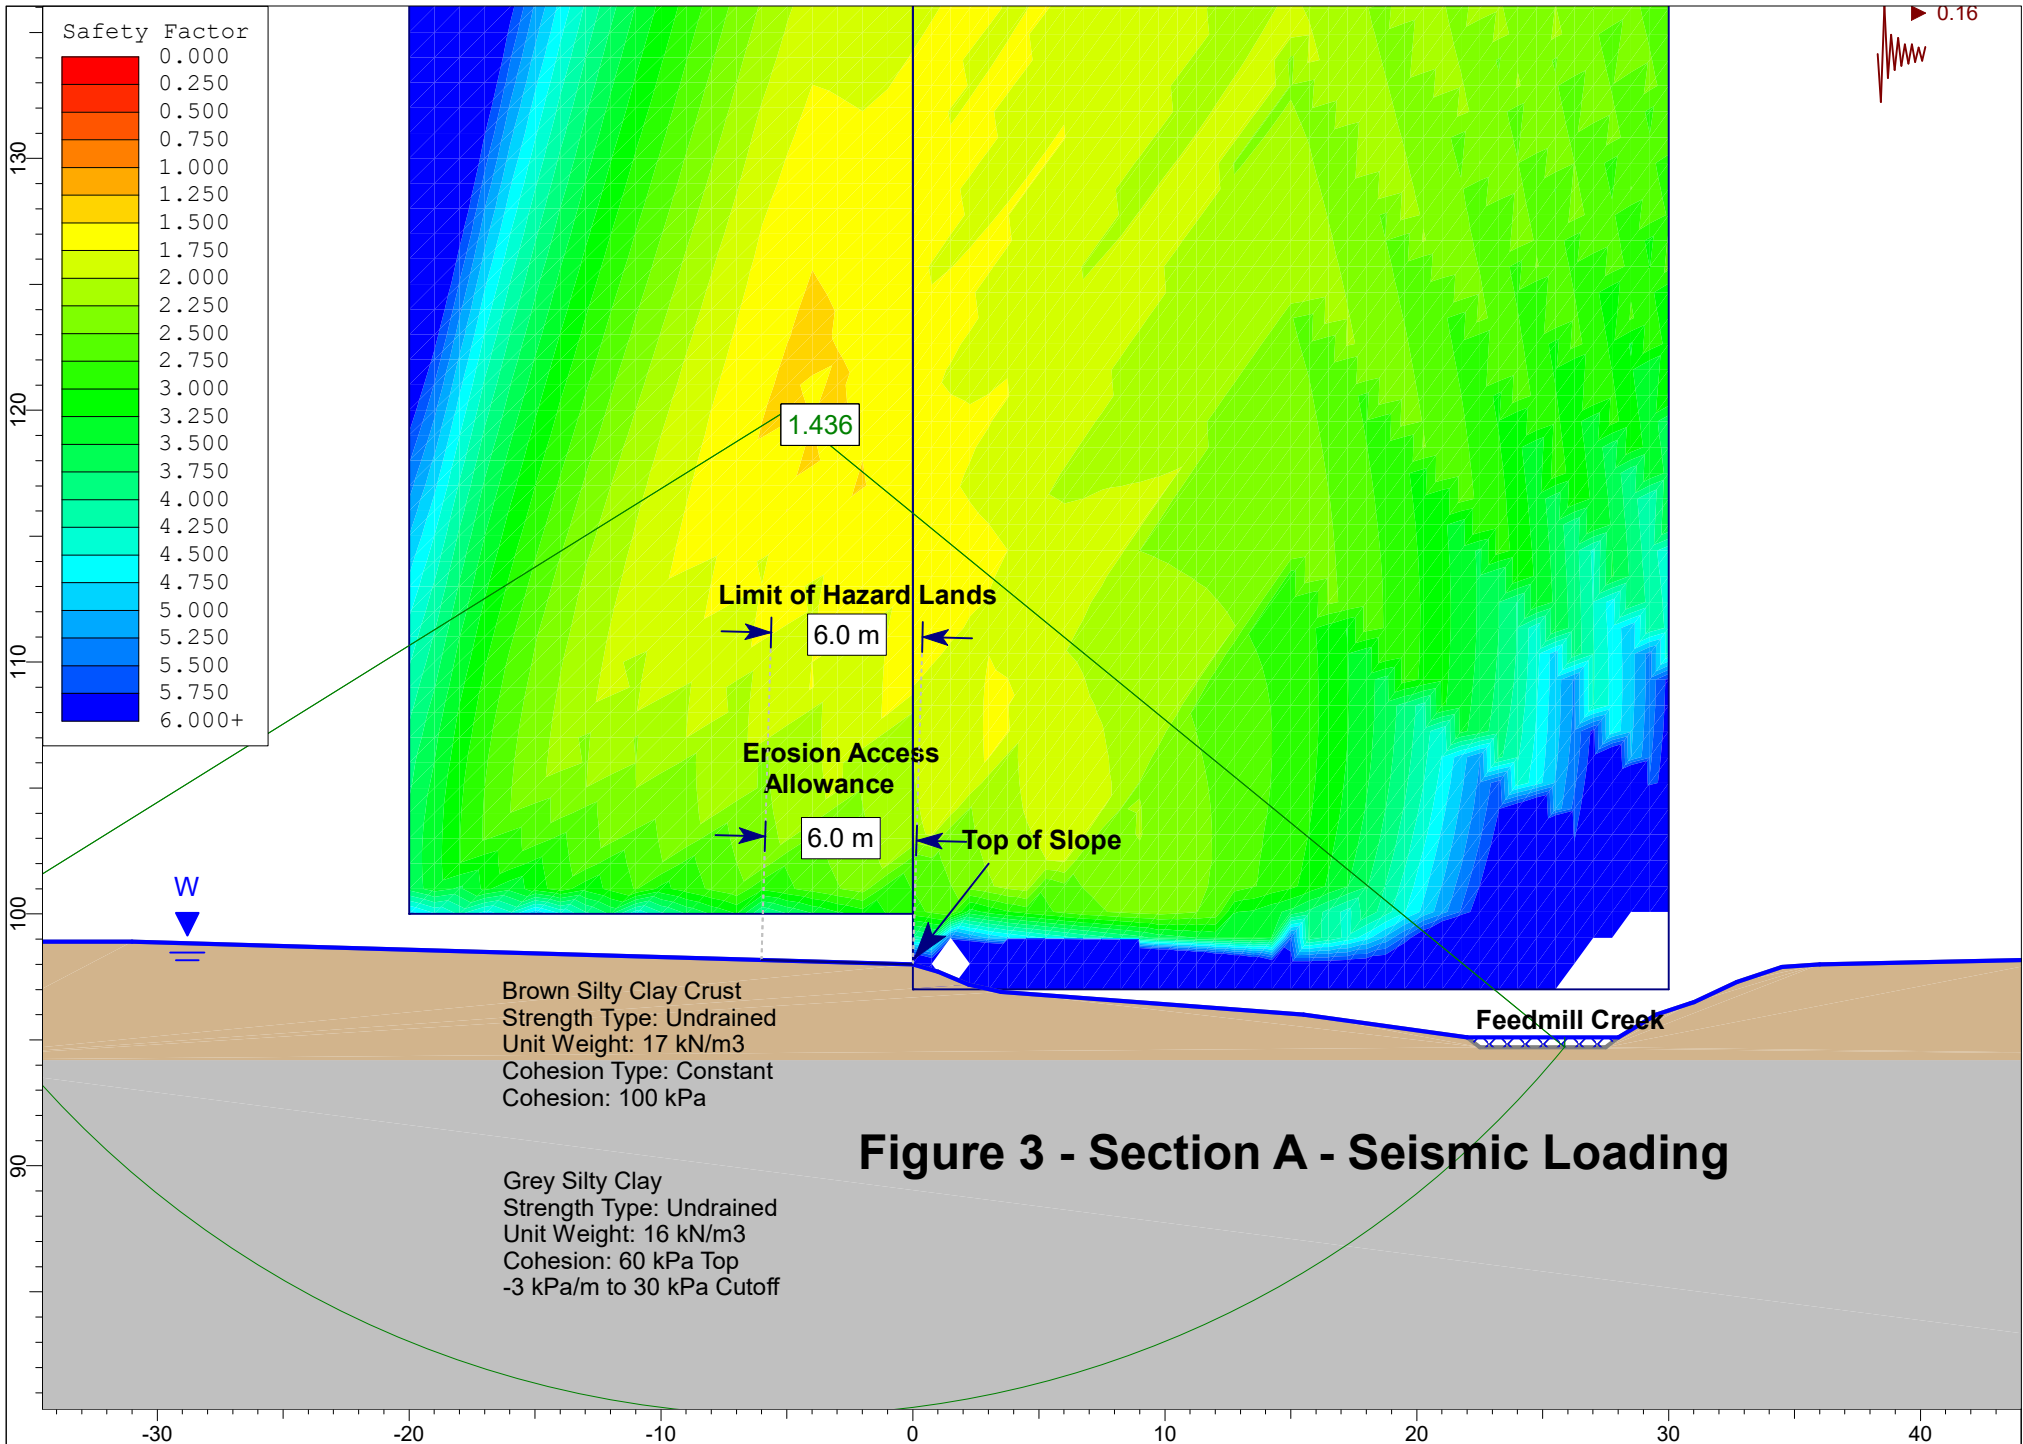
Safety Factor
0.000
0.250
0.500
0.750
1.000
1.250
1.500
1.750
2.000
2.250
2.500
2.750
3.000
3.250
3.500
3.750
4.000
4.250
4.500
4.750
5.000
5.250
5.500
5.750
6.000+

0.16

130
120
110
100
90

1.436

Limit of Hazard Lands
6.0 m

Erosion Access Allowance
6.0 m

Top of Slope

W

Brown Silty Clay Crust
Strength Type: Undrained
Unit Weight: 17 kN/m3
Cohesion Type: Constant
Cohesion: 100 kPa

Feedmill Creek

Figure 3 - Section A - Seismic Loading

Grey Silty Clay
Strength Type: Undrained
Unit Weight: 16 kN/m3
Cohesion: 60 kPa Top
-3 kPa/m to 30 kPa Cutoff

-30
-20
-10
0
10
20
30
40